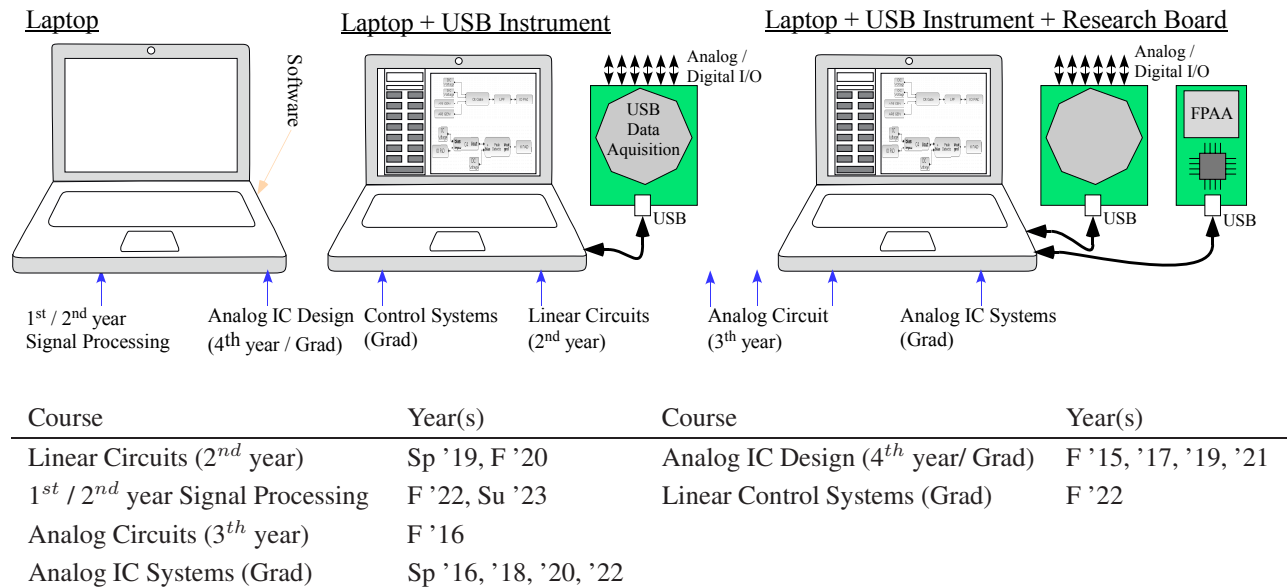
Laptop

Software

Laptop + USB Instrument

Analog / Digital I/O

USB Data Aquisition

USB

Laptop + USB Instrument + Research Board

Analog / Digital I/O

FPAA

USB

USB

$1^{st}$ / $2^{nd}$ year Signal Processing

Analog IC Design ($4^{th}$ year / Grad)

Control Systems (Grad)

Linear Circuits ($2^{nd}$ year)

Analog Circuit ($3^{th}$ year)

Analog IC Systems (Grad)

| Course | Year(s) | Course | Year(s) |
|---|---|---|---|
| Linear Circuits ($2^{nd}$ year) | Sp '19, F '20 | Analog IC Design ($4^{th}$ year/ Grad) | F '15, '17, '19, '21 |
| $1^{st}$ / $2^{nd}$ year Signal Processing | F '22, Su '23 | Linear Control Systems (Grad) | F '22 |
| Analog Circuits ($3^{th}$ year) | F '16 | | |
| Analog IC Systems (Grad) | Sp '16, '18, '20, '22 | | |